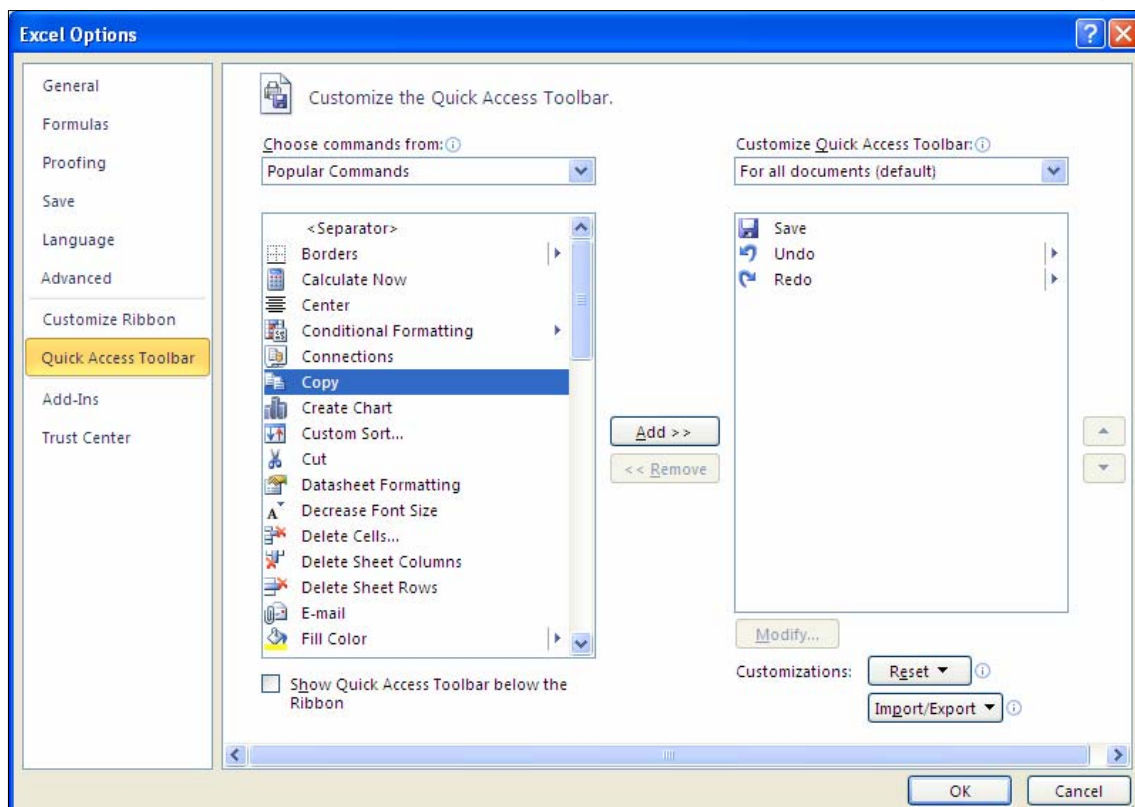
Excel Options

General
Formulas
Proofing
Save
Language
Advanced
Customize Ribbon
Quick Access Toolbar
Add-Ins
Trust Center

Customize the Quick Access Toolbar.

Choose commands from:
Popular Commands

<Separator>
Borders
Calculate Now
Center
Conditional Formatting
Connections
Copy
Create Chart
Custom Sort...
Cut
Datasheet Formatting
Decrease Font Size
Delete Cells...
Delete Sheet Columns
Delete Sheet Rows
E-mail
Fill Color

Show Quick Access Toolbar below the Ribbon

Add >>
<< Remove

Customize Quick Access Toolbar:
For all documents (default)

Save
Undo
Redo

Modify...

Customizations: Reset
Import/Export

OK
Cancel